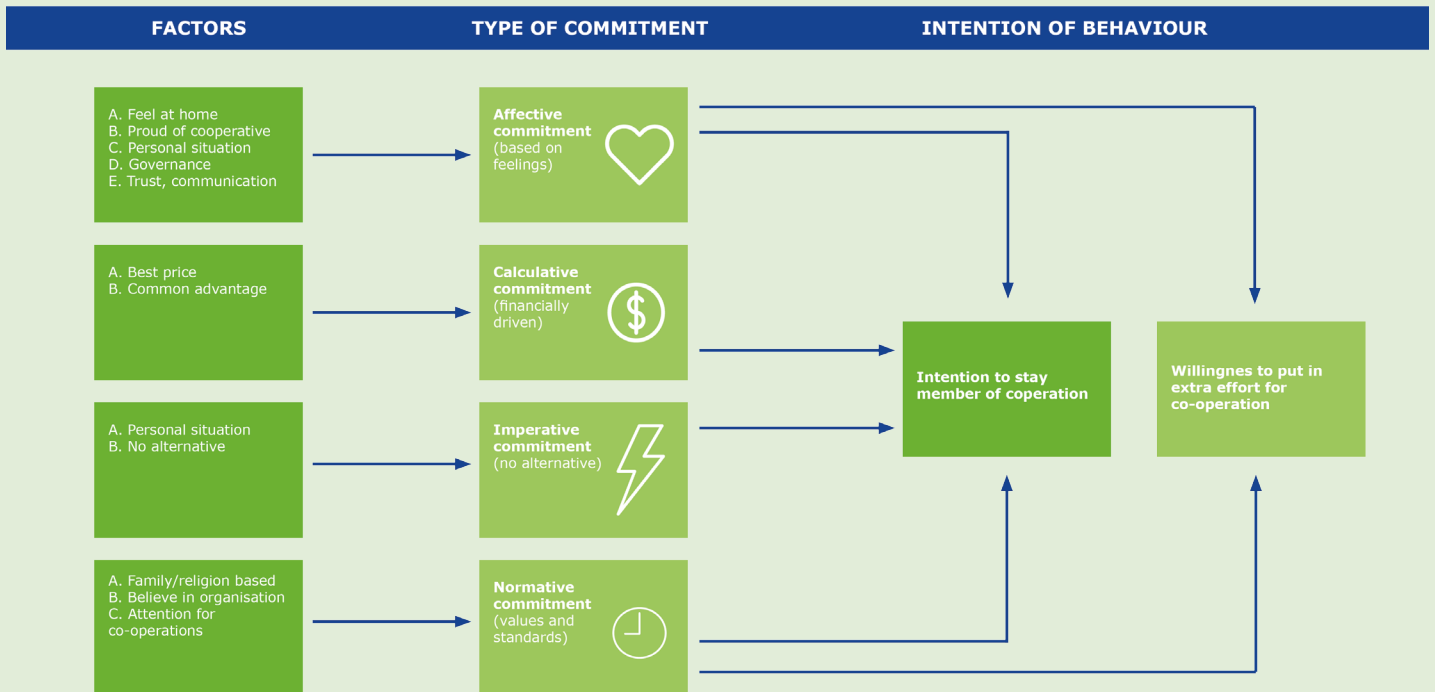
FACTORS

TYPE OF COMMITMENT

INTENTION OF BEHAVIOUR

A. Feel at home
B. Proud of cooperative
C. Personal situation
D. Governance
E. Trust, communication

Affective commitment (based on feelings)

A. Best price
B. Common advantage

Calculative commitment (financially driven)

A. Personal situation
B. No alternative

Imperative commitment (no alternative)

A. Family/religion based
B. Believe in organisation
C. Attention for co-operations

Normative commitment (values and standards)

Intention to stay member of coperation

Willingnes to put in extra effort for co-operation